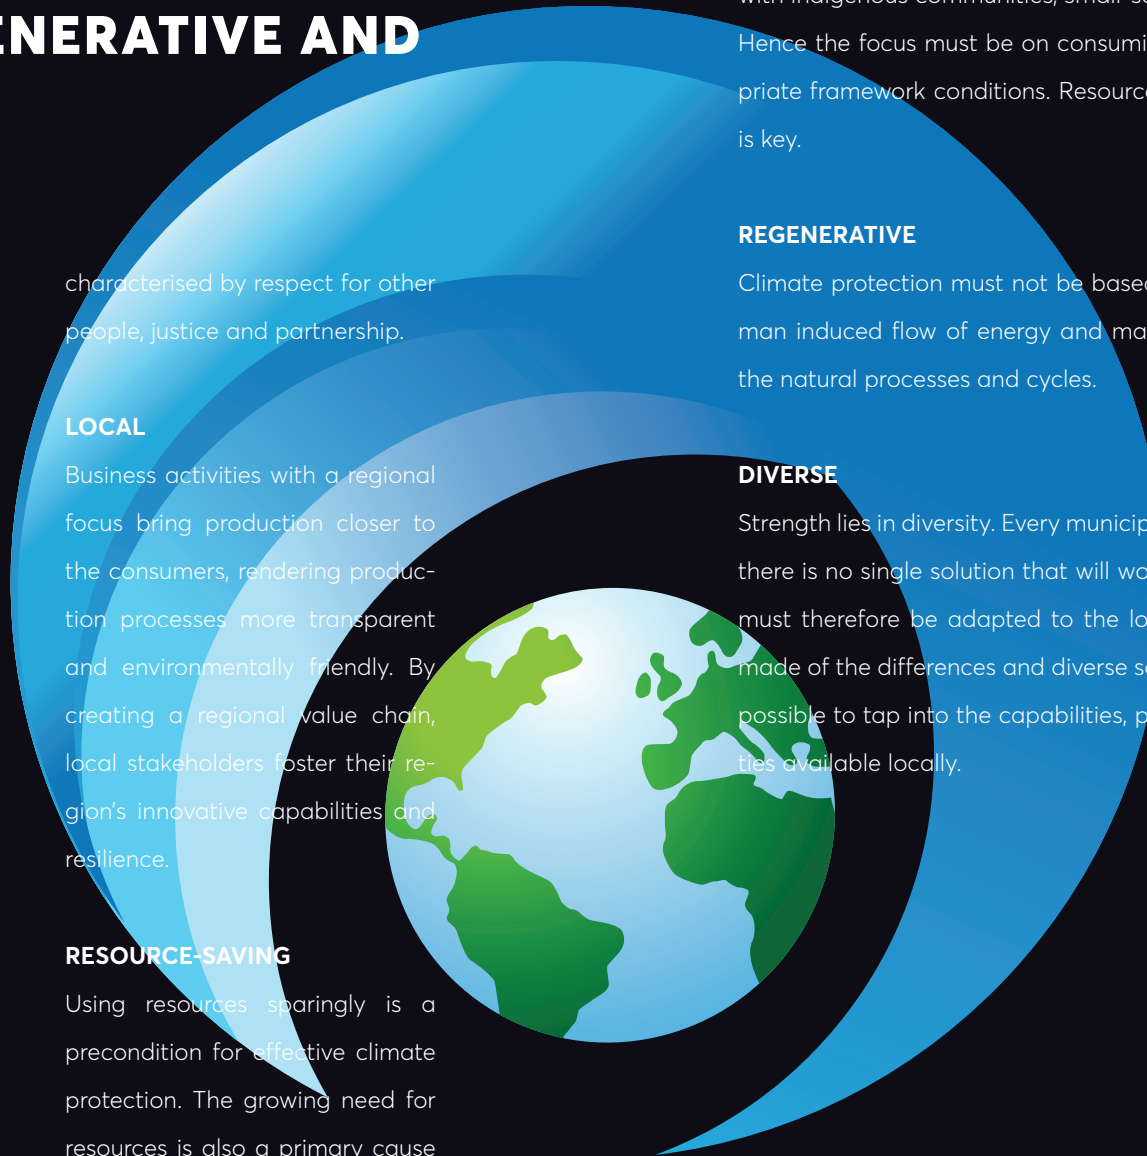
ENERATIVE AND

characterised by respect for other people, justice and partnership.

LOCAL

Business activities with a regional focus bring production closer to the consumers, rendering production processes more transparent and environmentally friendly. By creating a regional value chain, local stakeholders foster their region's innovative capabilities and resilience.

RESOURCE-SAVING

Using resources sparingly is a precondition for effective climate protection. The growing need for resources is also a primary cause

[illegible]

Hence the focus must be on consumi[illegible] priate framework conditions. Resourc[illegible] is key.

REGENERATIVE

Climate protection must not be base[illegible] man induced flow of energy and ma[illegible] the natural processes and cycles.

DIVERSE

Strength lies in diversity. Every municip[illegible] there is no single solution that will wo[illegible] must therefore be adapted to the lo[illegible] made of the differences and diverse s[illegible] possible to tap into the capabilities, p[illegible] ties available locally.